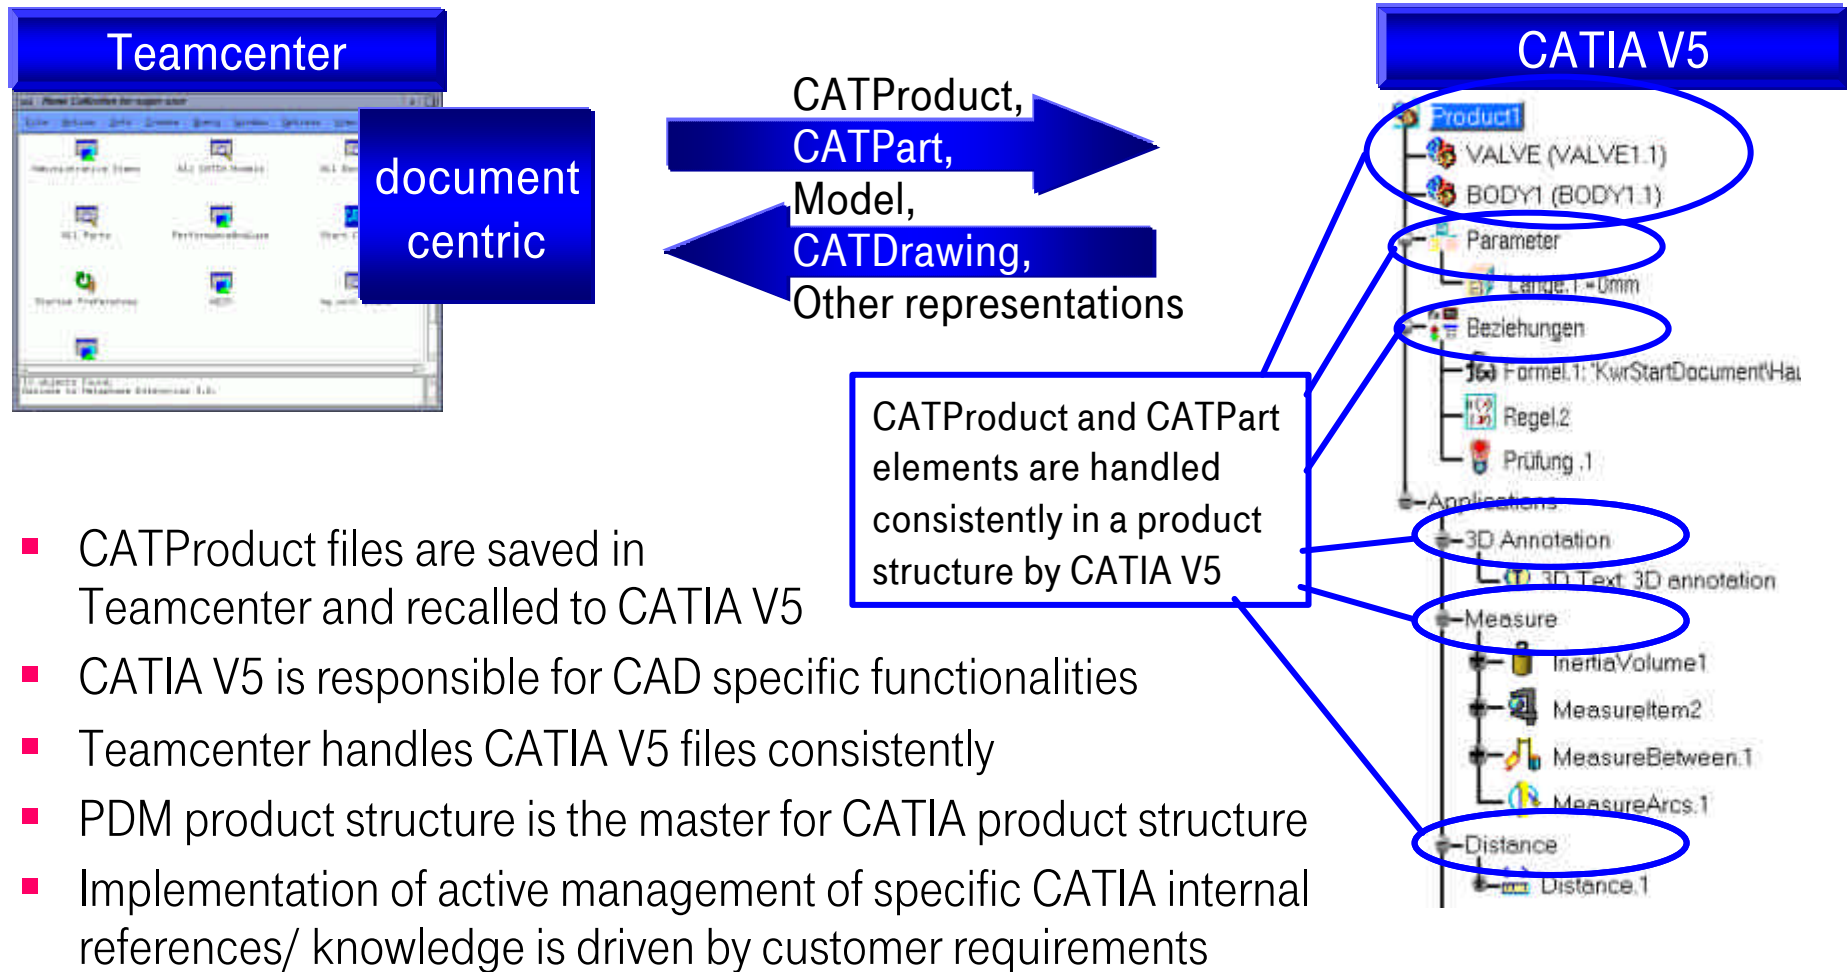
Teamcenter

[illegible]

document centric

CATProduct,
CATPart,
Model,
CATDrawing,
Other representations

CATIA V5

Product1
VALVE (VALVE1.1)
BODY1 (BODY1.1)
Parameter
Länge.1=0mm
Beziehungen
Formel.1: 'KwrStartDocument\Ha
Regel.2
Prüfung.1
Applications
3D Annotation
3D Text 3D annotation
Measure
InertiaVolume1
MeasureItem2
MeasureBetween.1
MeasureArcs.1
Distance
Distance.1

CATProduct and CATPart elements are handled consistently in a product structure by CATIA V5

▪ CATProduct files are saved in Teamcenter and recalled to CATIA V5
▪ CATIA V5 is responsible for CAD specific functionalities
▪ Teamcenter handles CATIA V5 files consistently
▪ PDM product structure is the master for CATIA product structure
▪ Implementation of active management of specific CATIA internal references/ knowledge is driven by customer requirements